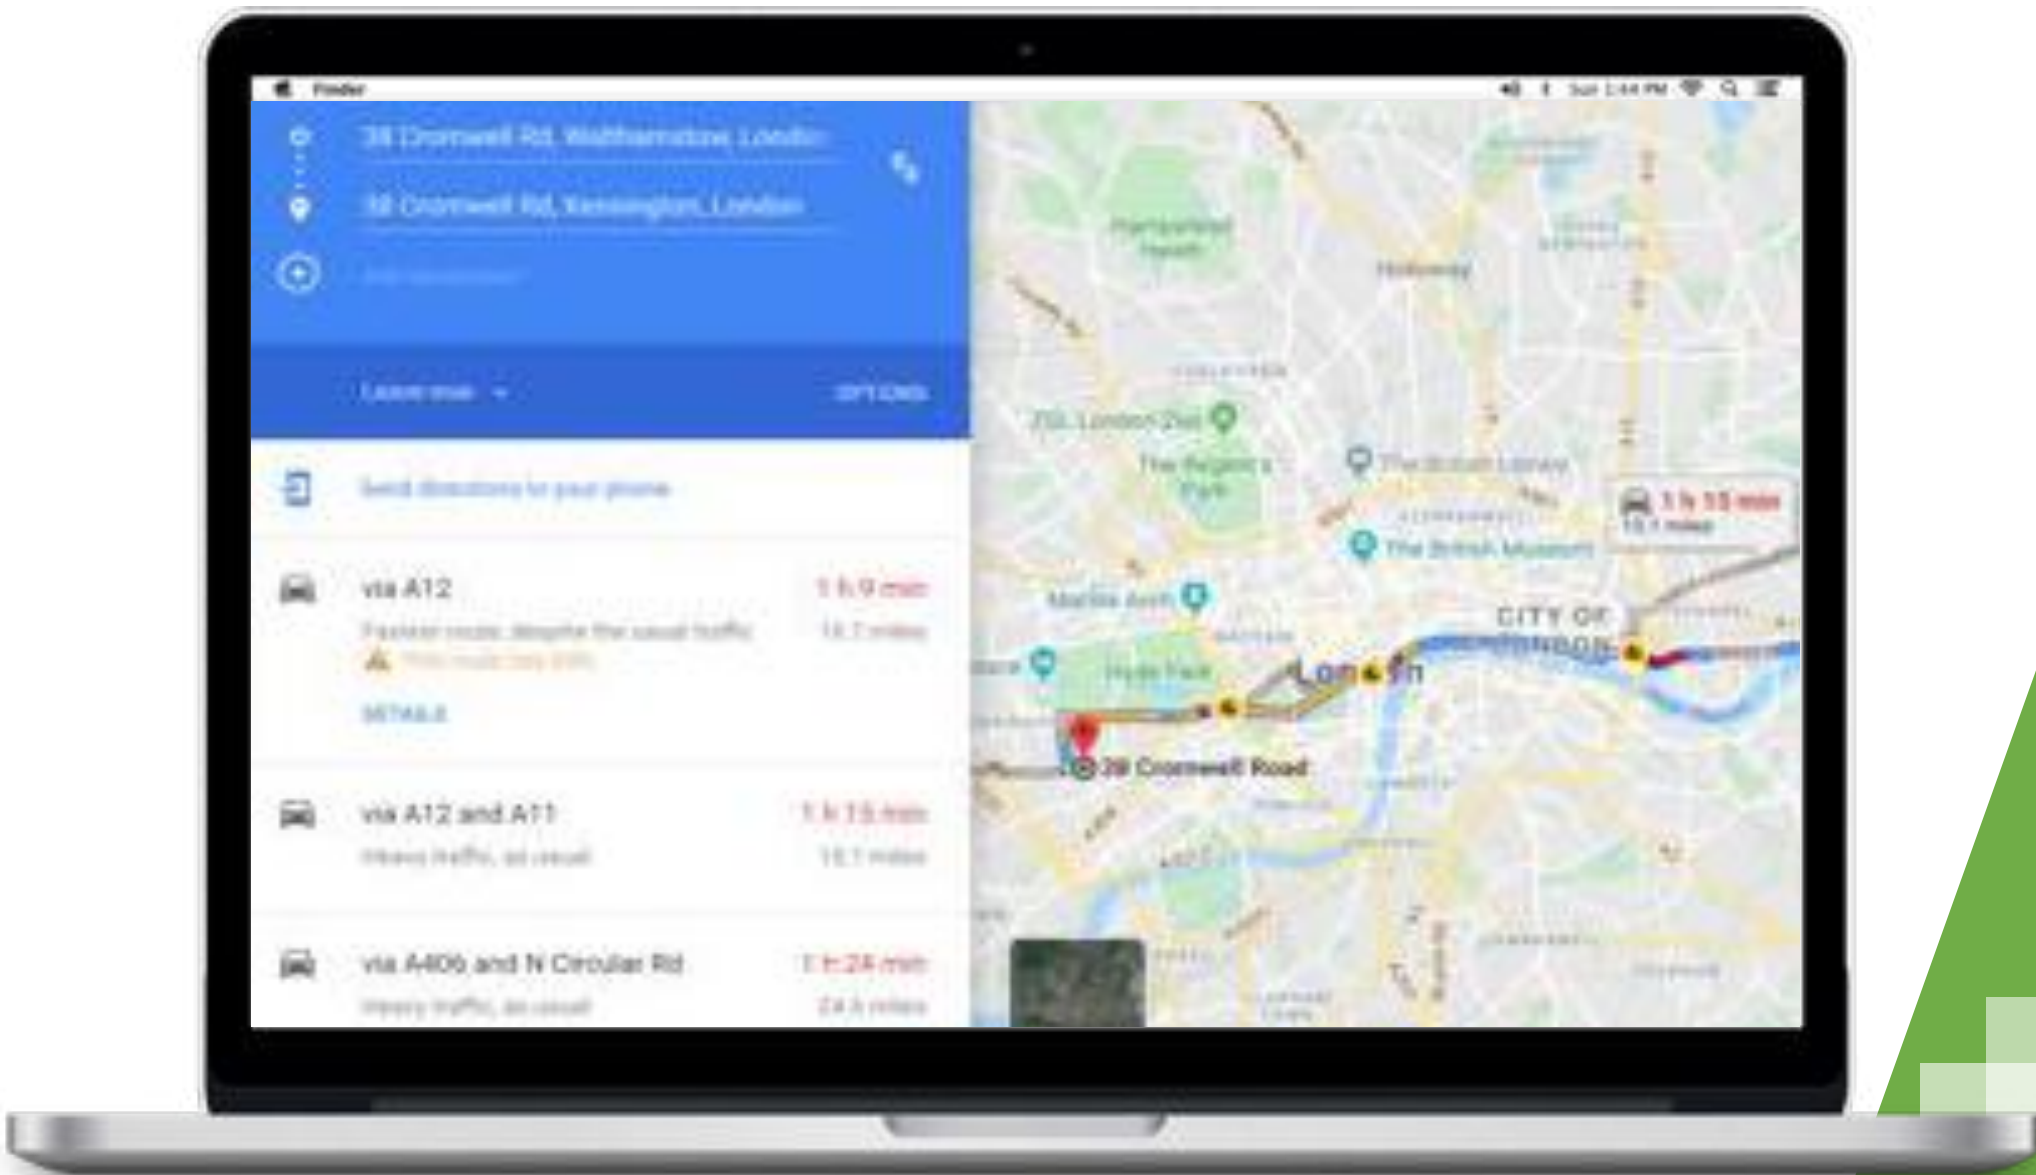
Finder

Sun 1:44 PM

38 Cromwell Rd, Walthamstow, London

38 Cromwell Rd, Kensington, London

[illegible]

Leave now

OPTIONS

Send directions to your phone

via A12

1 h 9 min

Fastest route, despite the usual traffic

16.7 miles

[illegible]

DETAILS

via A12 and A11

1 h 15 min

Heavy traffic, as usual

15.1 miles

via A406 and N Circular Rd

1 h 24 min

Heavy traffic, as usual

24.5 miles

Hampstead Heath

Holloway

ZSL London Zoo

The Regent's Park

The British Library

The British Museum

Marble Arch

Hyde Park

London

CITY OF LONDON

1 h 15 min

15.1 miles

38 Cromwell Road